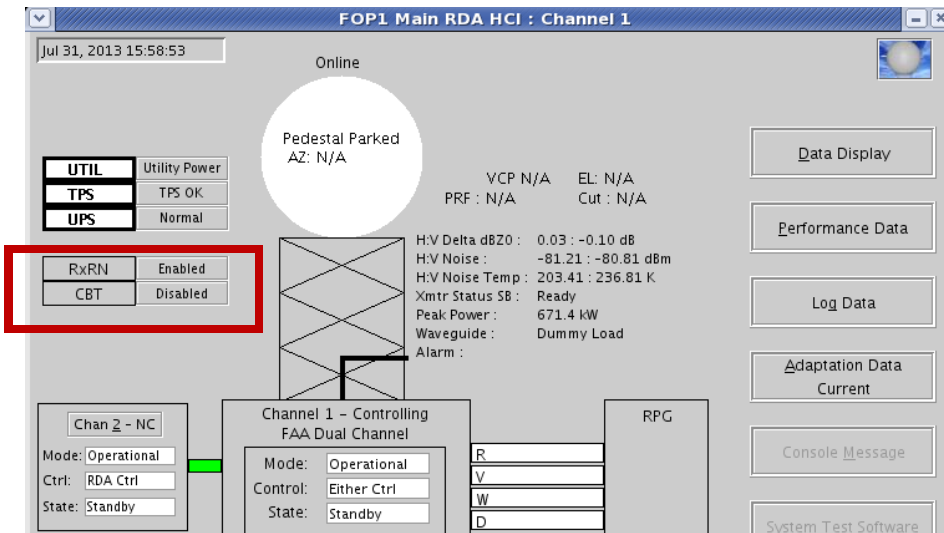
FOP1 Main RDA HCI : Channel 1

Jul 31, 2013 15:58:53

Online

Pedestal Parked
AZ: N/A

| UTIL | Utility Power |
|---|---|
| TPS | TPS OK |
| UPS | Normal |

| RxRN | Enabled |
|---|---|
| CBT | Disabled |

VCP N/A EL: N/A
PRF : N/A Cut : N/A

H:V Delta dBZ0 : 0.03 : -0.10 dB
H:V Noise : -81.21 : -80.81 dBm
H:V Noise Temp : 203.41 : 236.81 K
Xmtr Status SB : Ready
Peak Power : 671.4 kW
Waveguide : Dummy Load
Alarm :

Data Display

Performance Data

Log Data

Adaptation Data Current

Console Message

System Test Software

Chan 2 - NC
Mode: Operational
Ctrl: RDA Ctrl
State: Standby

Channel 1 - Controlling
FAA Dual Channel
Mode: Operational
Control: Either Ctrl
State: Standby

R
V
W
D

RPG